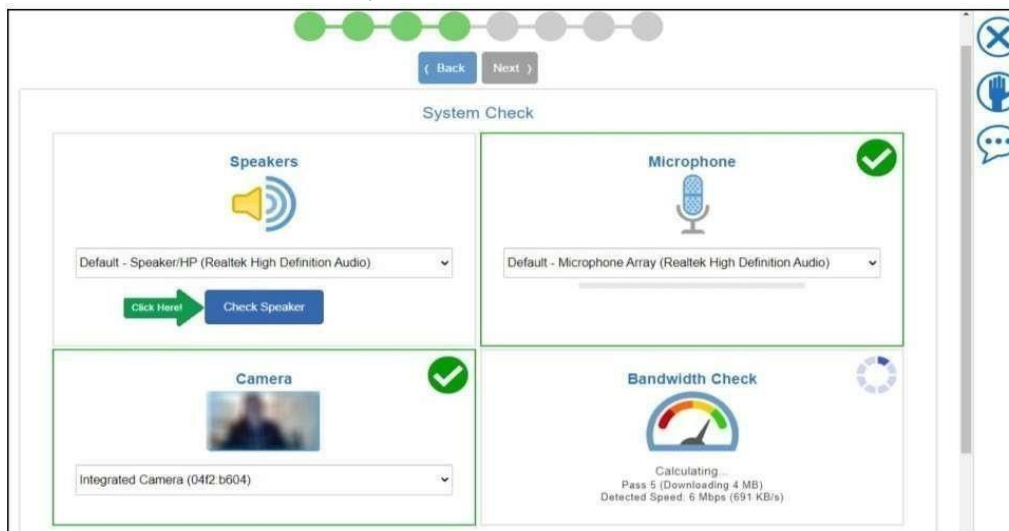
‹ Back

Next ›

System Check

Speakers

Default - Speaker/HP (Realtek High Definition Audio)

Click Here!

Check Speaker

Microphone

Default - Microphone Array (Realtek High Definition Audio)

Camera

Integrated Camera (04f2:b604)

Bandwidth Check

Calculating...
Pass 5 (Downloading 4 MB)
Detected Speed: 6 Mbps (691 KB/s)